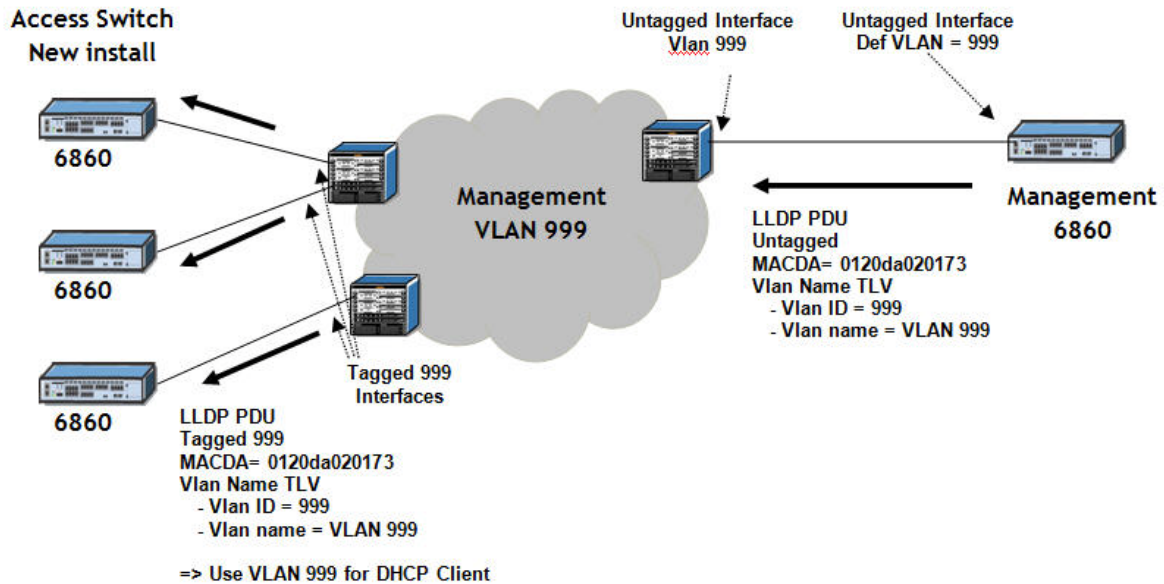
Access Switch
New install

6860

6860

6860

Untagged Interface
Vlan 999

Untagged Interface
Def VLAN = 999

Management
VLAN 999

Management
6860

LLDP PDU
Untagged
MACDA= 0120da020173
Vlan Name TLV
- Vlan ID = 999
- Vlan name = VLAN 999

Tagged 999
Interfaces

LLDP PDU
Tagged 999
MACDA= 0120da020173
Vlan Name TLV
- Vlan ID = 999
- Vlan name = VLAN 999

=> Use VLAN 999 for DHCP Client